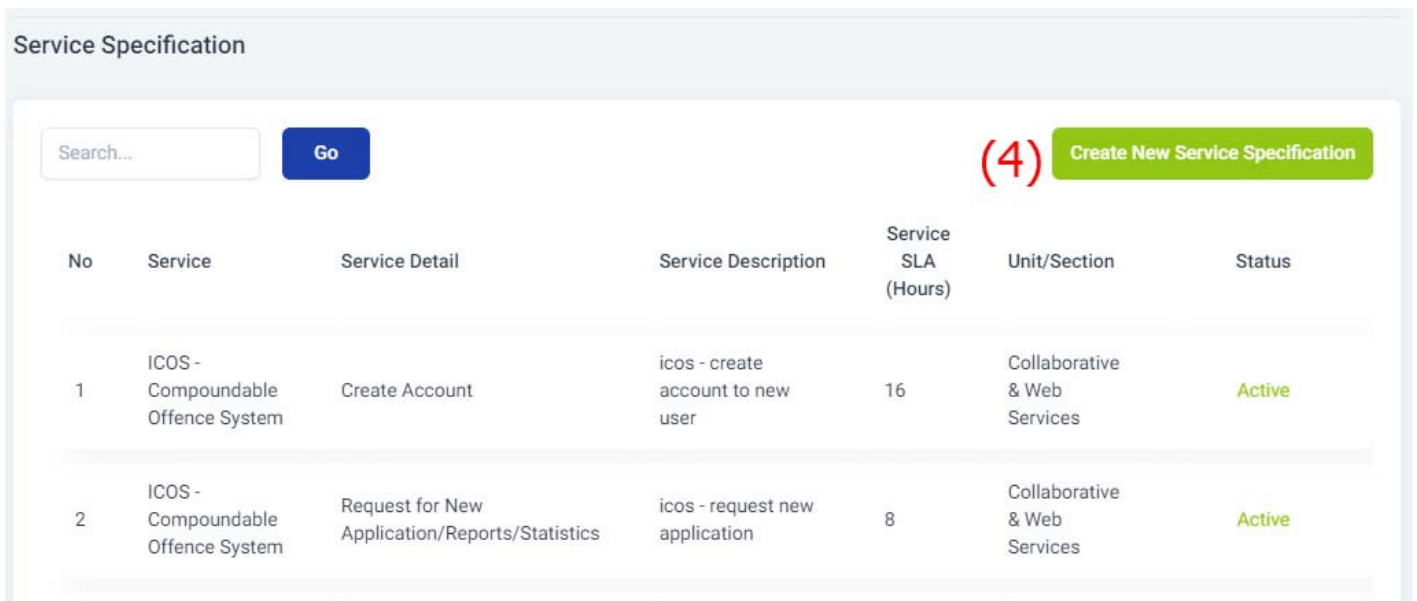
Service Specification

Search...

Go

(4)

Create New Service Specification

| No | Service | Service Detail | Service Description | Service SLA (Hours) | Unit/Section | Status |
|---|---|---|---|---|---|---|
| 1 | ICOS - Compoundable Offence System | Create Account | icos - create account to new user | 16 | Collaborative & Web Services | Active |
| 2 | ICOS - Compoundable Offence System | Request for New Application/Reports/Statistics | icos - request new application | 8 | Collaborative & Web Services | Active |